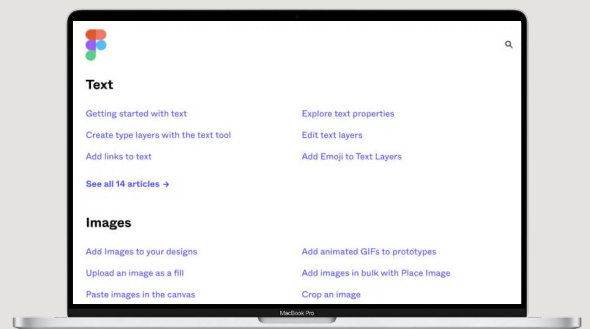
Text

Getting started with text

Create type layers with the text tool

Add links to text

Explore text properties

Edit text layers

Add Emoji to Text Layers

See all 14 articles →

Images

Add Images to your designs

Upload an image as a fill

Paste images in the canvas

Add animated GIFs to prototypes

Add images in bulk with Place Image

Crop an image

MacBook Pro